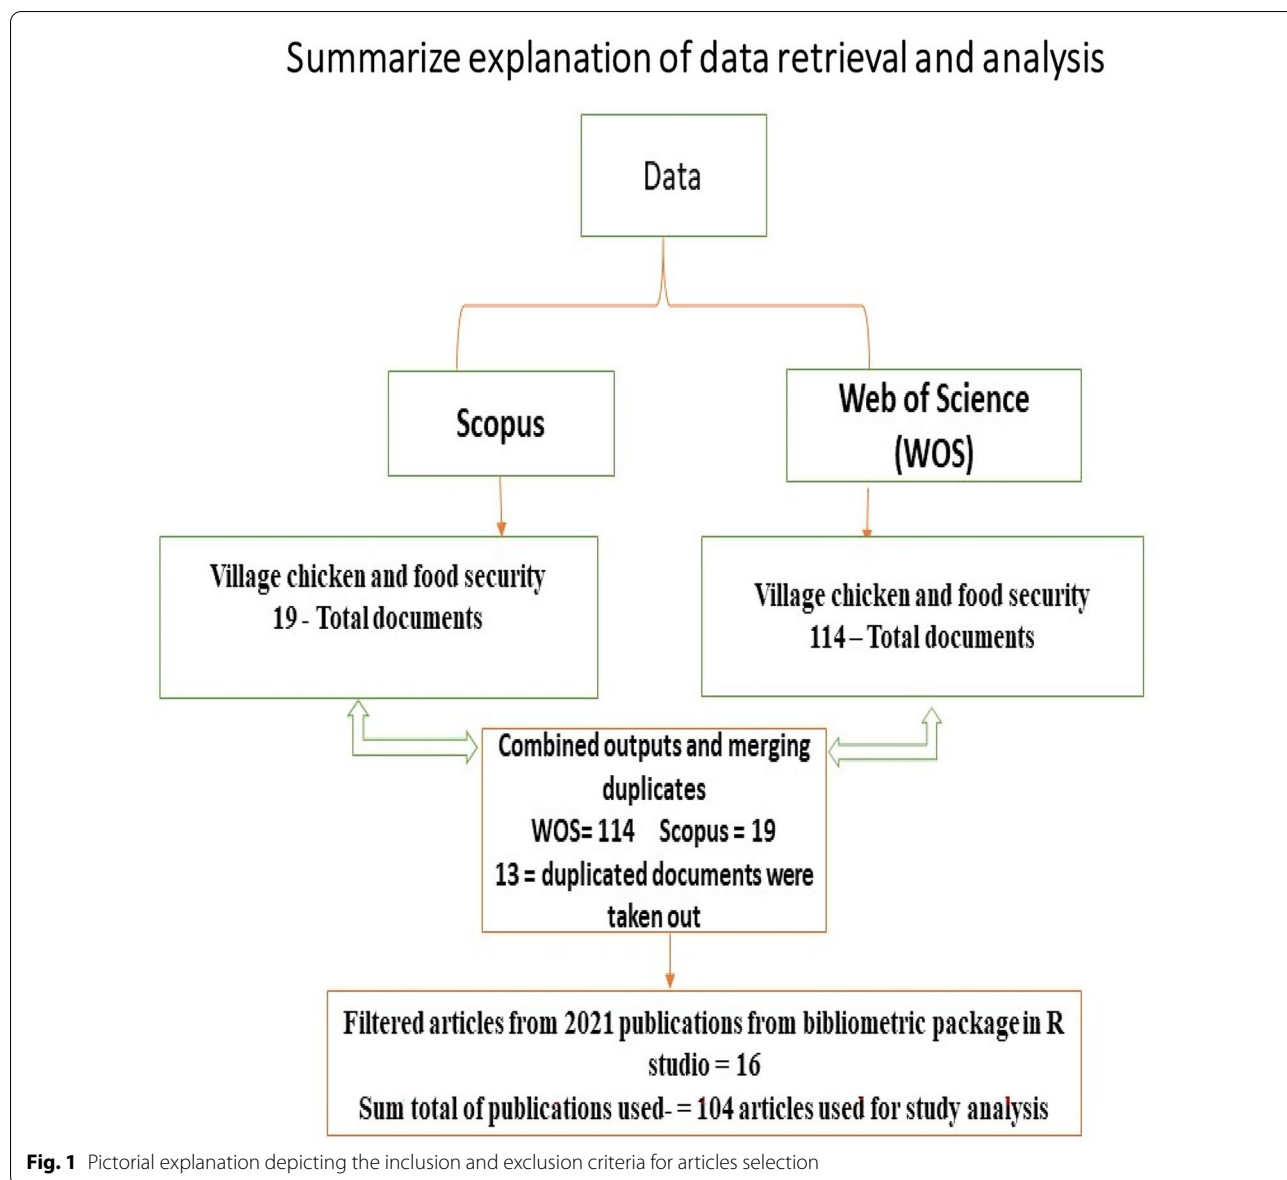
Summarize explanation of data retrieval and analysis

Data

Scopus

Web of Science (WOS)

Village chicken and food security
19 - Total documents

Village chicken and food security
114 – Total documents

Combined outputs and merging duplicates
WOS= 114 Scopus = 19
13 = duplicated documents were taken out

Filtered articles from 2021 publications from bibliometric package in R studio = 16
Sum total of publications used- = 104 articles used for study analysis

**Fig. 1** Pictorial explanation depicting the inclusion and exclusion criteria for articles selection